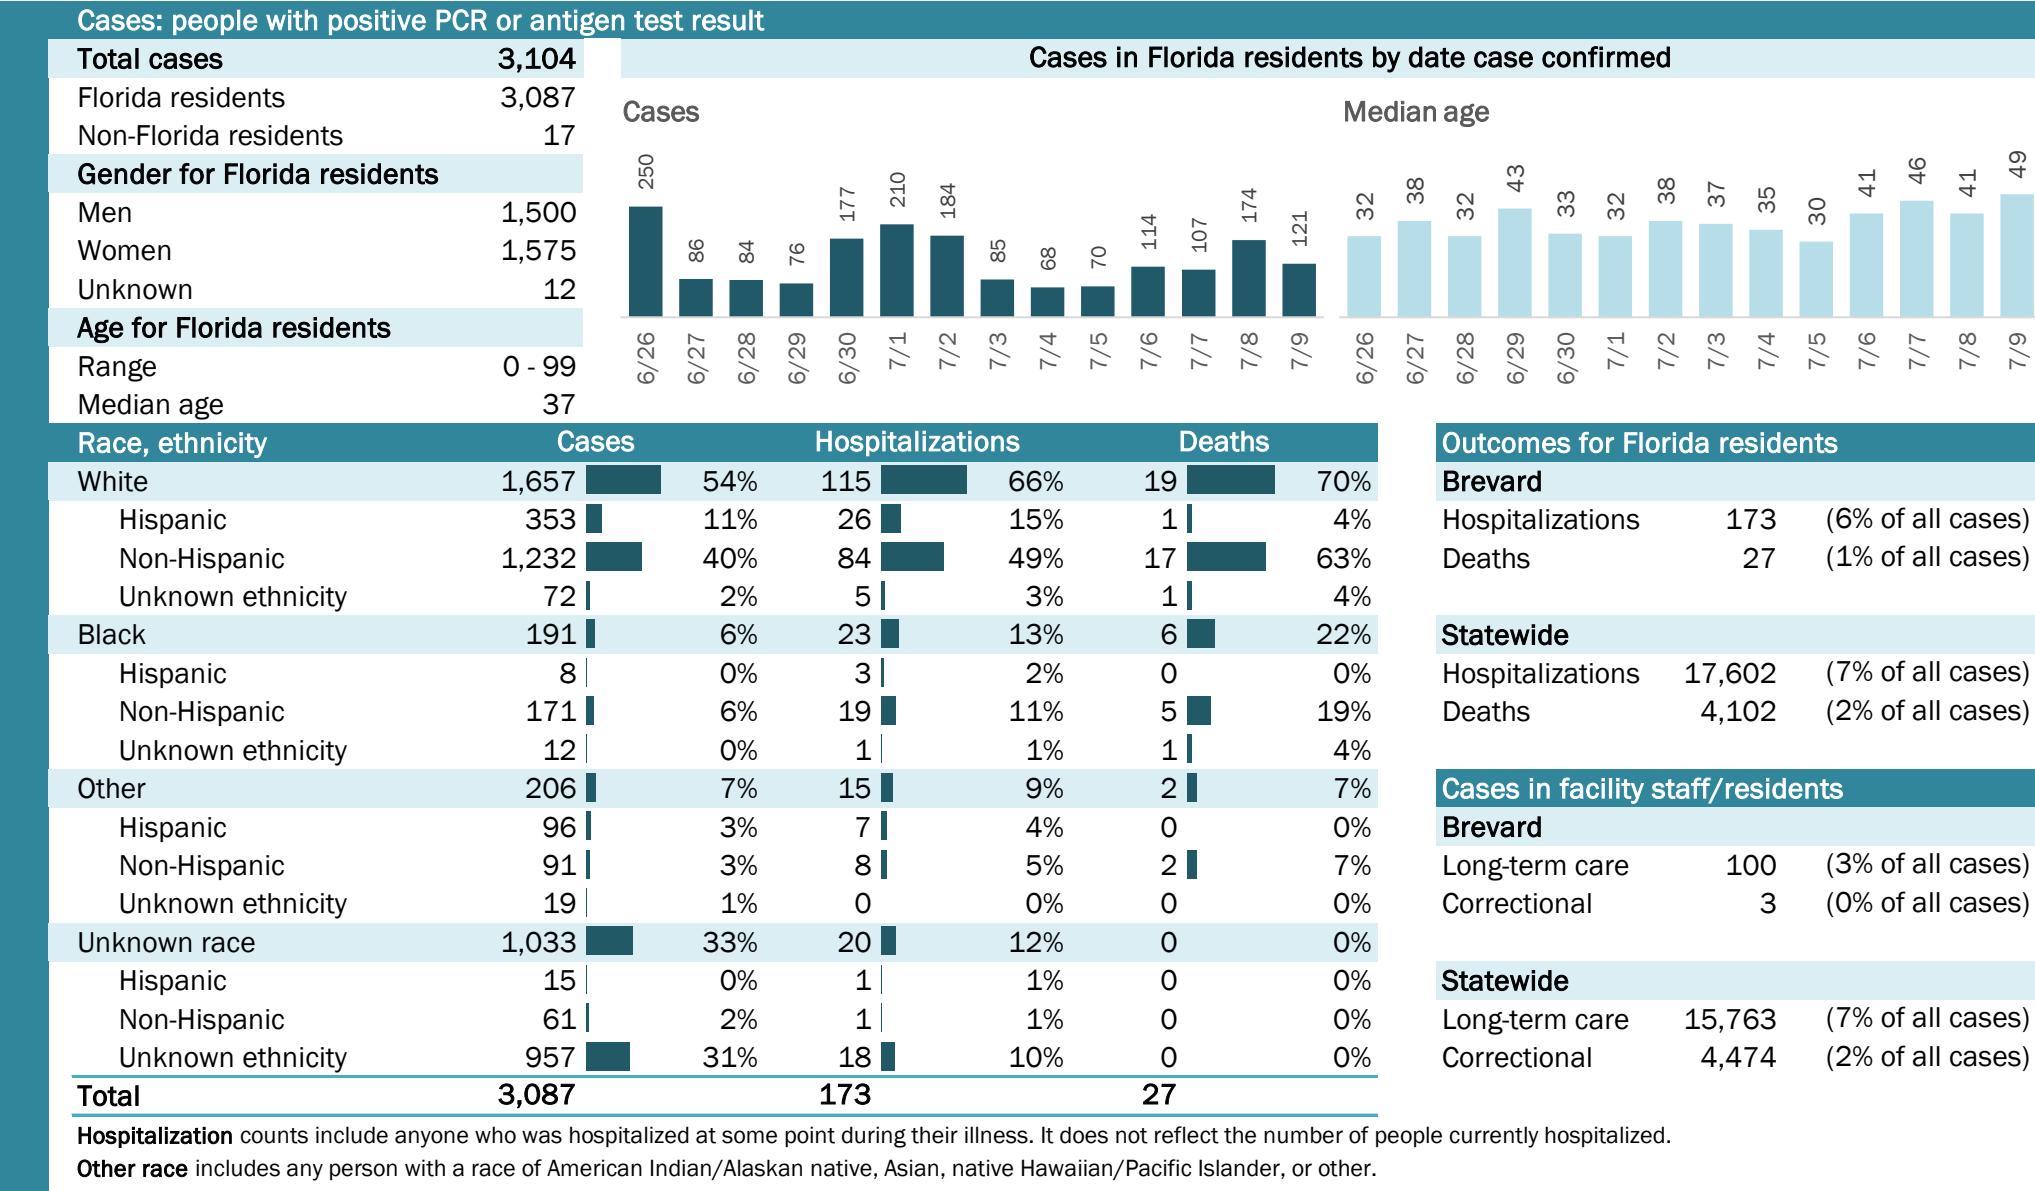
Cases: people with positive PCR or antigen test result

| Total cases | 3,104 |
|---|---|
| Florida residents | 3,087 |
| Non-Florida residents | 17 |
| **Gender for Florida residents** | |
| Men | 1,500 |
| Women | 1,575 |
| Unknown | 12 |
| **Age for Florida residents** | |
| Range | 0 - 99 |
| Median age | 37 |

Cases in Florida residents by date case confirmed

Cases

| 6/26 | 6/27 | 6/28 | 6/29 | 6/30 | 7/1 | 7/2 | 7/3 | 7/4 | 7/5 | 7/6 | 7/7 | 7/8 | 7/9 |
|---|---|---|---|---|---|---|---|---|---|---|---|---|---|
| 250 | 86 | 84 | 76 | 177 | 210 | 184 | 85 | 68 | 70 | 114 | 107 | 174 | 121 |

Median age

| 6/26 | 6/27 | 6/28 | 6/29 | 6/30 | 7/1 | 7/2 | 7/3 | 7/4 | 7/5 | 7/6 | 7/7 | 7/8 | 7/9 |
|---|---|---|---|---|---|---|---|---|---|---|---|---|---|
| 32 | 38 | 32 | 43 | 33 | 32 | 38 | 37 | 35 | 30 | 41 | 46 | 41 | 49 |

| Race, ethnicity | Cases | | Hospitalizations | | Deaths | |
|---|---|---|---|---|---|---|
| White | 1,657 | 54% | 115 | 66% | 19 | 70% |
| Hispanic | 353 | 11% | 26 | 15% | 1 | 4% |
| Non-Hispanic | 1,232 | 40% | 84 | 49% | 17 | 63% |
| Unknown ethnicity | 72 | 2% | 5 | 3% | 1 | 4% |
| Black | 191 | 6% | 23 | 13% | 6 | 22% |
| Hispanic | 8 | 0% | 3 | 2% | 0 | 0% |
| Non-Hispanic | 171 | 6% | 19 | 11% | 5 | 19% |
| Unknown ethnicity | 12 | 0% | 1 | 1% | 1 | 4% |
| Other | 206 | 7% | 15 | 9% | 2 | 7% |
| Hispanic | 96 | 3% | 7 | 4% | 0 | 0% |
| Non-Hispanic | 91 | 3% | 8 | 5% | 2 | 7% |
| Unknown ethnicity | 19 | 1% | 0 | 0% | 0 | 0% |
| Unknown race | 1,033 | 33% | 20 | 12% | 0 | 0% |
| Hispanic | 15 | 0% | 1 | 1% | 0 | 0% |
| Non-Hispanic | 61 | 2% | 1 | 1% | 0 | 0% |
| Unknown ethnicity | 957 | 31% | 18 | 10% | 0 | 0% |
| Total | 3,087 | | 173 | | 27 | |

Outcomes for Florida residents

| Brevard | | |
|---|---|---|
| Hospitalizations | 173 | (6% of all cases) |
| Deaths | 27 | (1% of all cases) |
| **Statewide** | | |
| Hospitalizations | 17,602 | (7% of all cases) |
| Deaths | 4,102 | (2% of all cases) |

Cases in facility staff/residents

| Brevard | | |
|---|---|---|
| Long-term care | 100 | (3% of all cases) |
| Correctional | 3 | (0% of all cases) |
| **Statewide** | | |
| Long-term care | 15,763 | (7% of all cases) |
| Correctional | 4,474 | (2% of all cases) |

**Hospitalization** counts include anyone who was hospitalized at some point during their illness. It does not reflect the number of people currently hospitalized.
**Other race** includes any person with a race of American Indian/Alaskan native, Asian, native Hawaiian/Pacific Islander, or other.